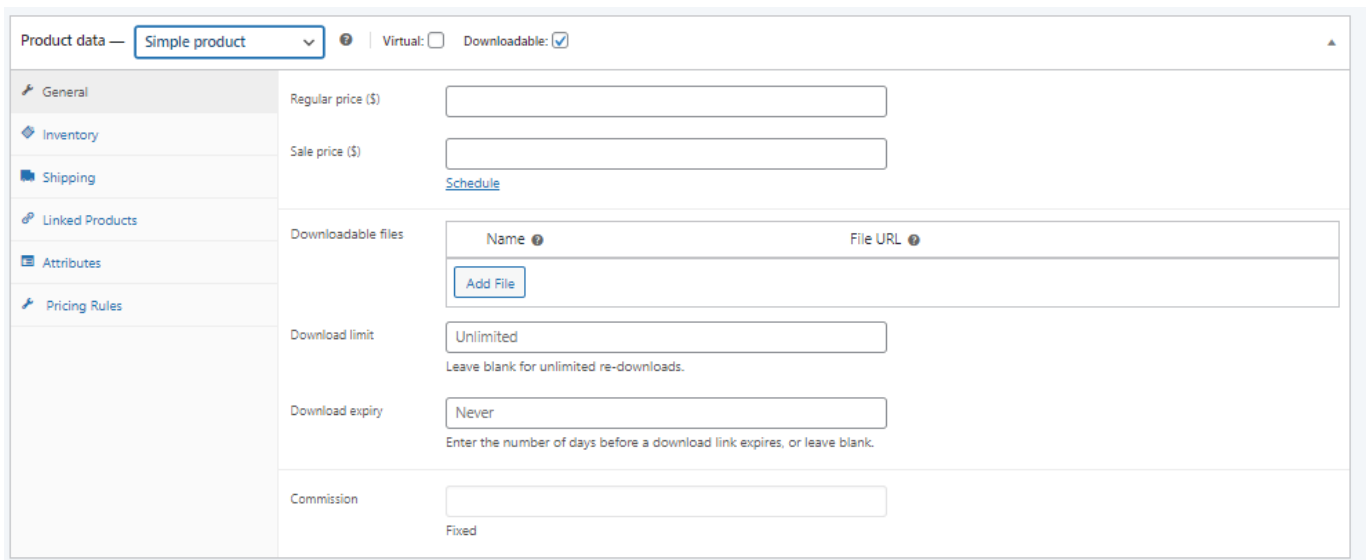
Product data — Simple product

Virtual: Downloadable:

General
Inventory
Shipping
Linked Products
Attributes
Pricing Rules

Regular price ($)

Sale price ($)

Schedule

Downloadable files

| Name | File URL |
|---|---|

Add File

Download limit

Unlimited

Leave blank for unlimited re-downloads.

Download expiry

Never

Enter the number of days before a download link expires, or leave blank.

Commission

Fixed